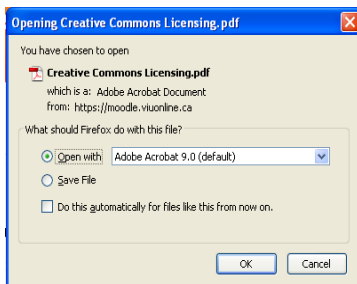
Opening Creative Commons Licensing.pdf

You have chosen to open

Creative Commons Licensing.pdf

which is a: Adobe Acrobat Document
from: https://moodle.viuonline.ca

What should Firefox do with this file?

Open with Adobe Acrobat 9.0 (default)

Save File

Do this automatically for files like this from now on.

OK Cancel